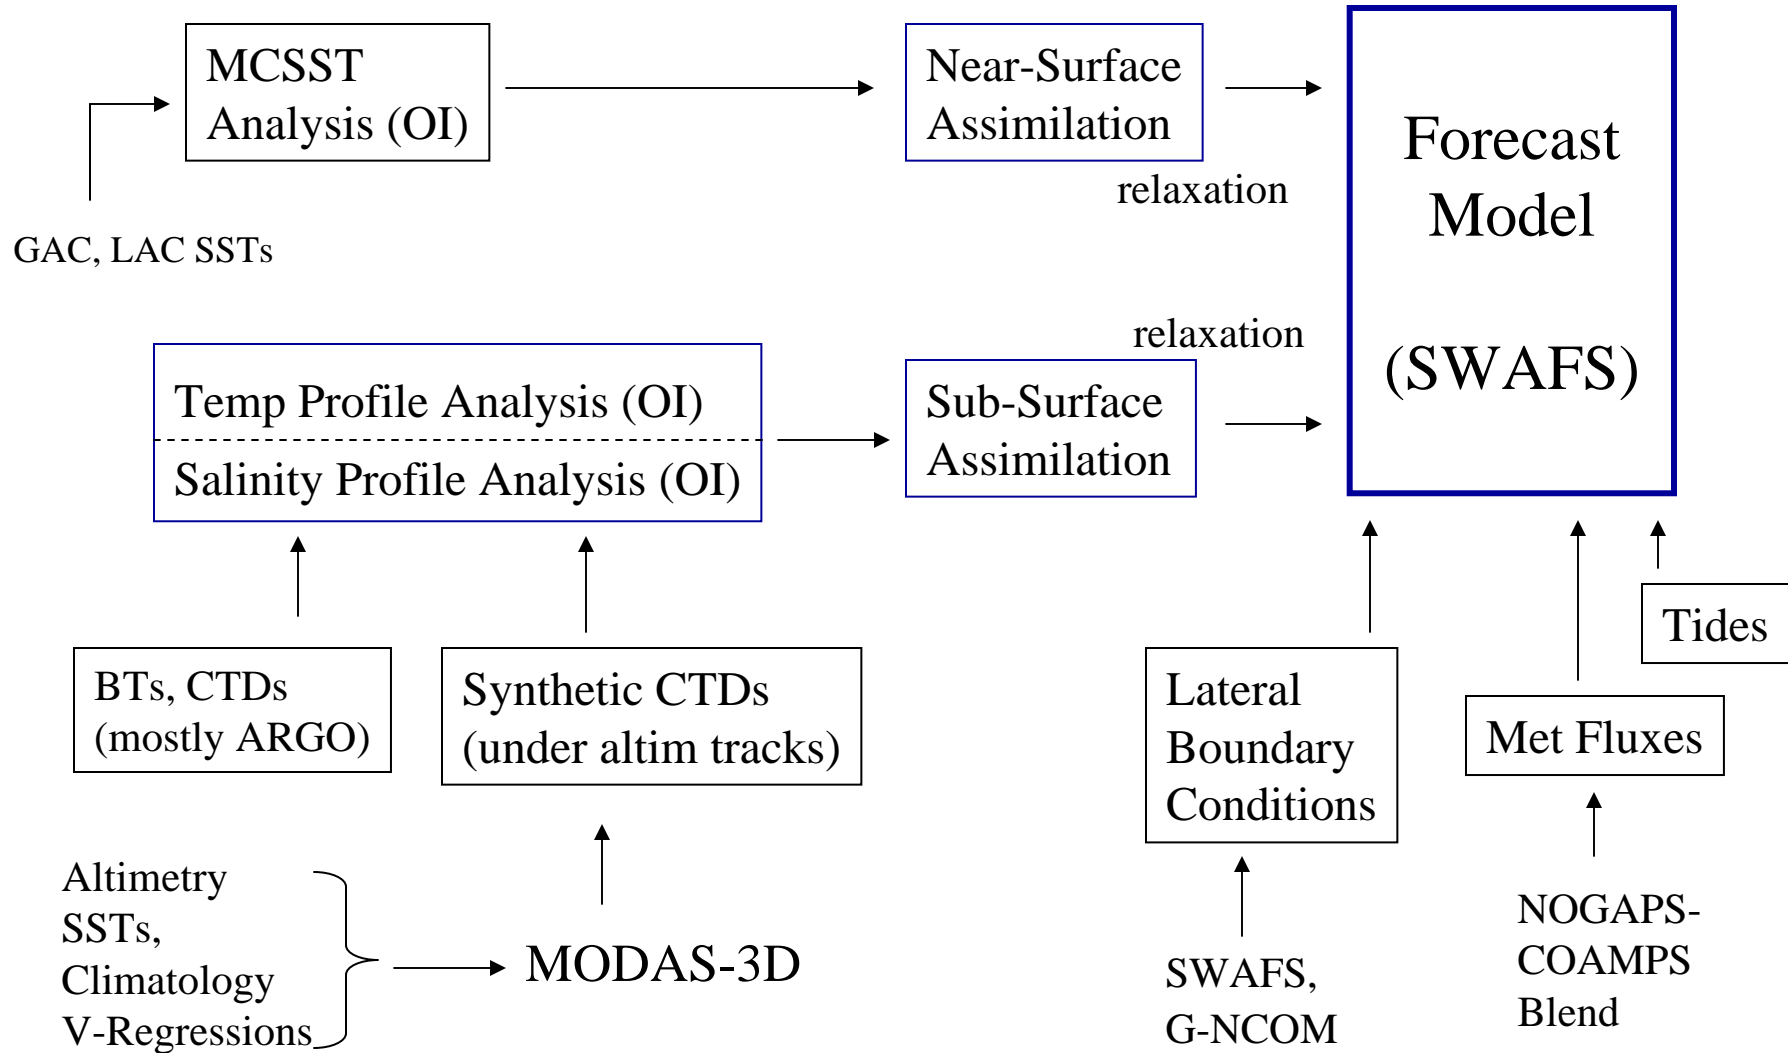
MCSST Analysis (OI)

GAC, LAC SSTs

Near-Surface Assimilation

relaxation

Forecast Model

(SWAFS)

relaxation

Temp Profile Analysis (OI)

Salinity Profile Analysis (OI)

Sub-Surface Assimilation

BTs, CTDs (mostly ARGO)

Synthetic CTDs (under altim tracks)

Lateral Boundary Conditions

Tides

Met Fluxes

Altimetry SSTs, Climatology V-Regressions

MODAS-3D

SWAFS, G-NCOM

NOGAPS-COAMPS Blend